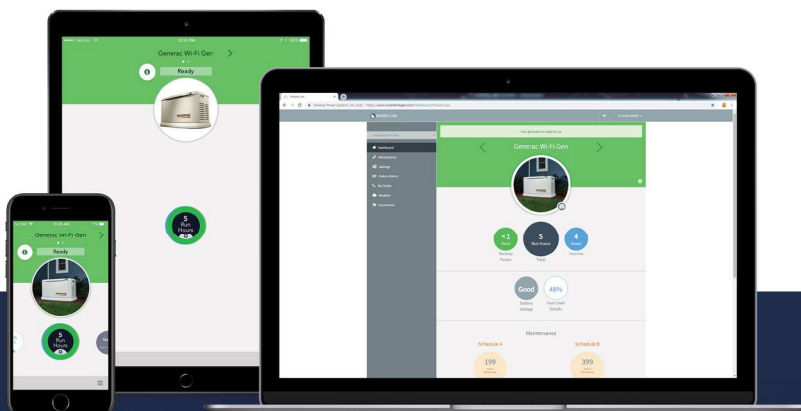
Generac Wi-Fi Gen

Ready

5
Run
Hours

Generac Wi-Fi Gen

Ready

5
Run
Hours

Your generator is Ready to run

Generac Wi-Fi Gen

Dashboard

Maintenance

Settings

Status History

My Dealer

Weather

Accessories

<1
Hour

Backup Power

5
Run Hours

Total

4
Hours

Exercise

Good

Battery Voltage

48%

Fuel Level Details

Maintenance

Schedule A

Schedule B

199

399